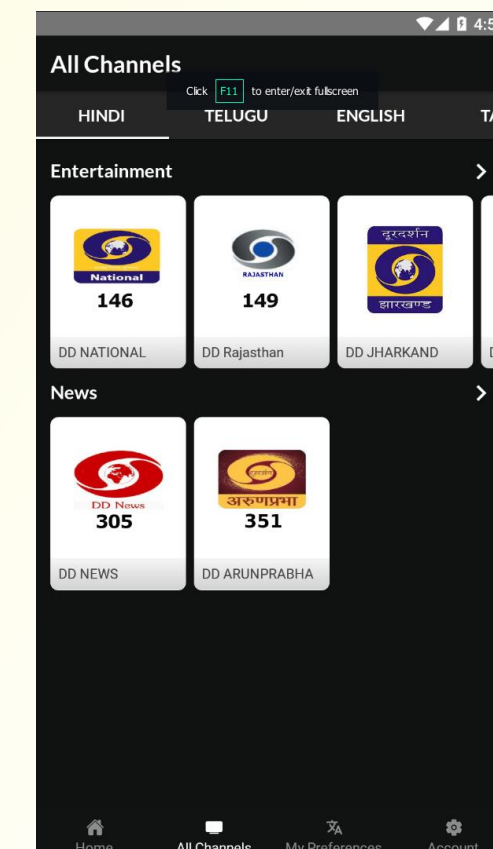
4:5

All Channels

Click F11 to enter/exit fullscreen

HINDI TELUGU ENGLISH TA

Entertainment

National
146
DD NATIONAL

RAJASTHAN
149
DD Rajasthan

दूरदर्शन
झारखण्ड
DD JHARKAND

News

DD News
305
DD NEWS

अरुणप्रभा
351
DD ARUNPRABHA

Home All Channels My Preferences Account